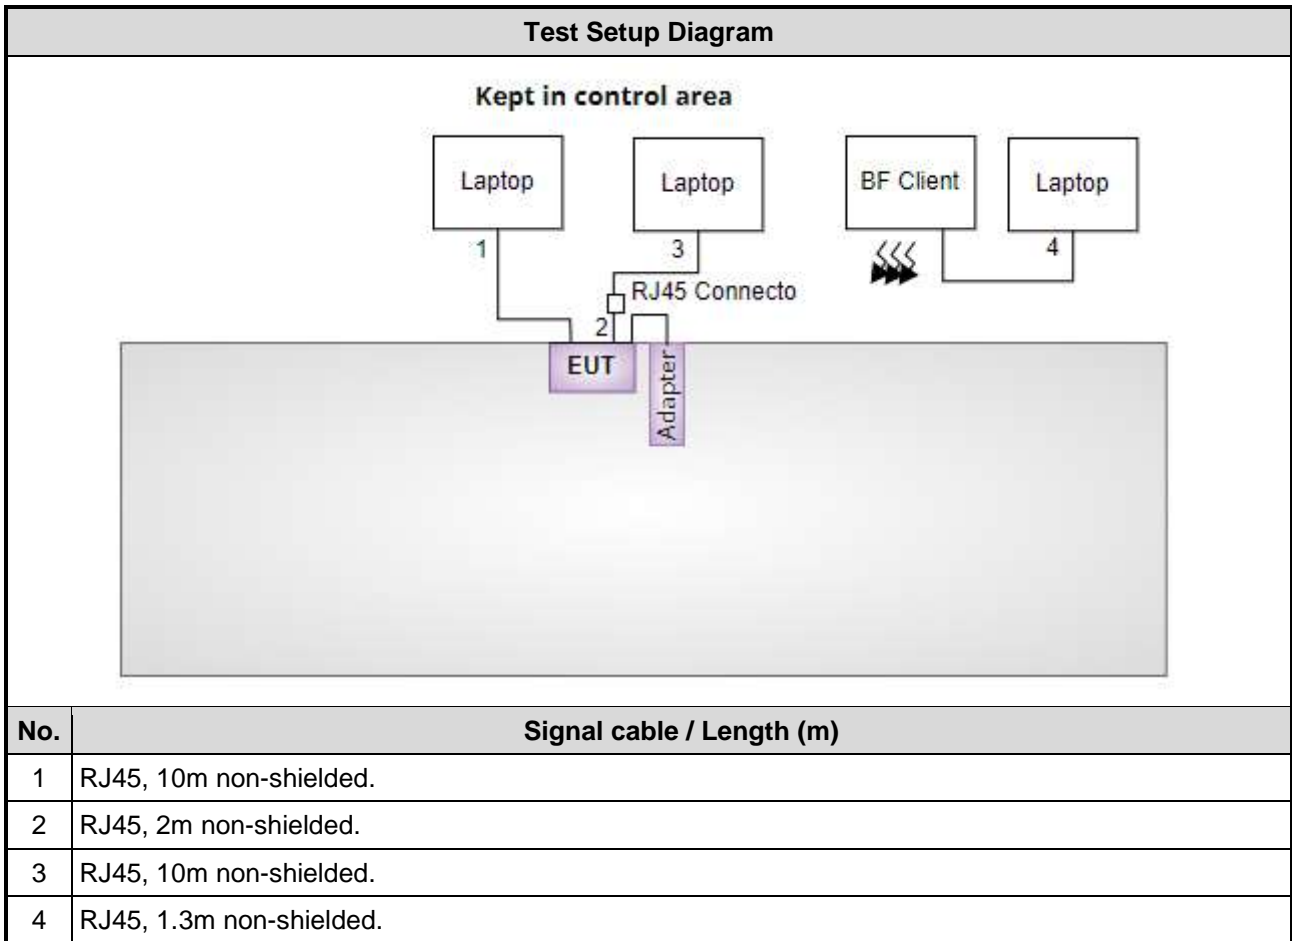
Test Setup Diagram

Kept in control area

Laptop

Laptop

BF Client

Laptop

1

3

4

RJ45 Connecto

2

EUT

Adapter

| No. | Signal cable / Length (m) |
|---|---|
| 1 | RJ45, 10m non-shielded. |
| 2 | RJ45, 2m non-shielded. |
| 3 | RJ45, 10m non-shielded. |
| 4 | RJ45, 1.3m non-shielded. |